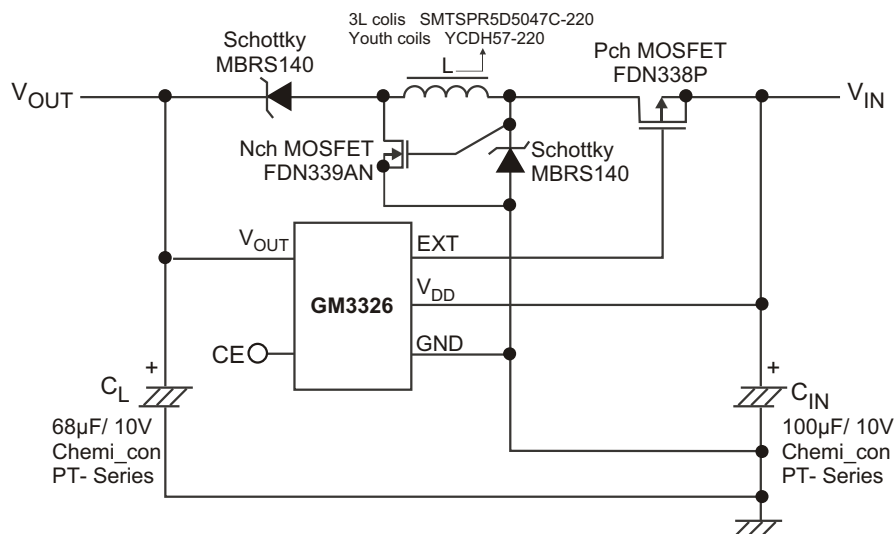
3L colis SMTSPR5D5047C-220
Youth coils YCDH57-220

Schottky
MBRS140

L

Pch MOSFET
FDN338P

$V_{OUT}$

$V_{IN}$

Nch MOSFET
FDN339AN

Schottky
MBRS140

$V_{OUT}$

EXT

$V_{DD}$

GM3326

CE

GND

+
$C_L$
68μF/ 10V
Chemi_con
PT- Series

+
$C_{IN}$
100μF/ 10V
Chemi_con
PT- Series